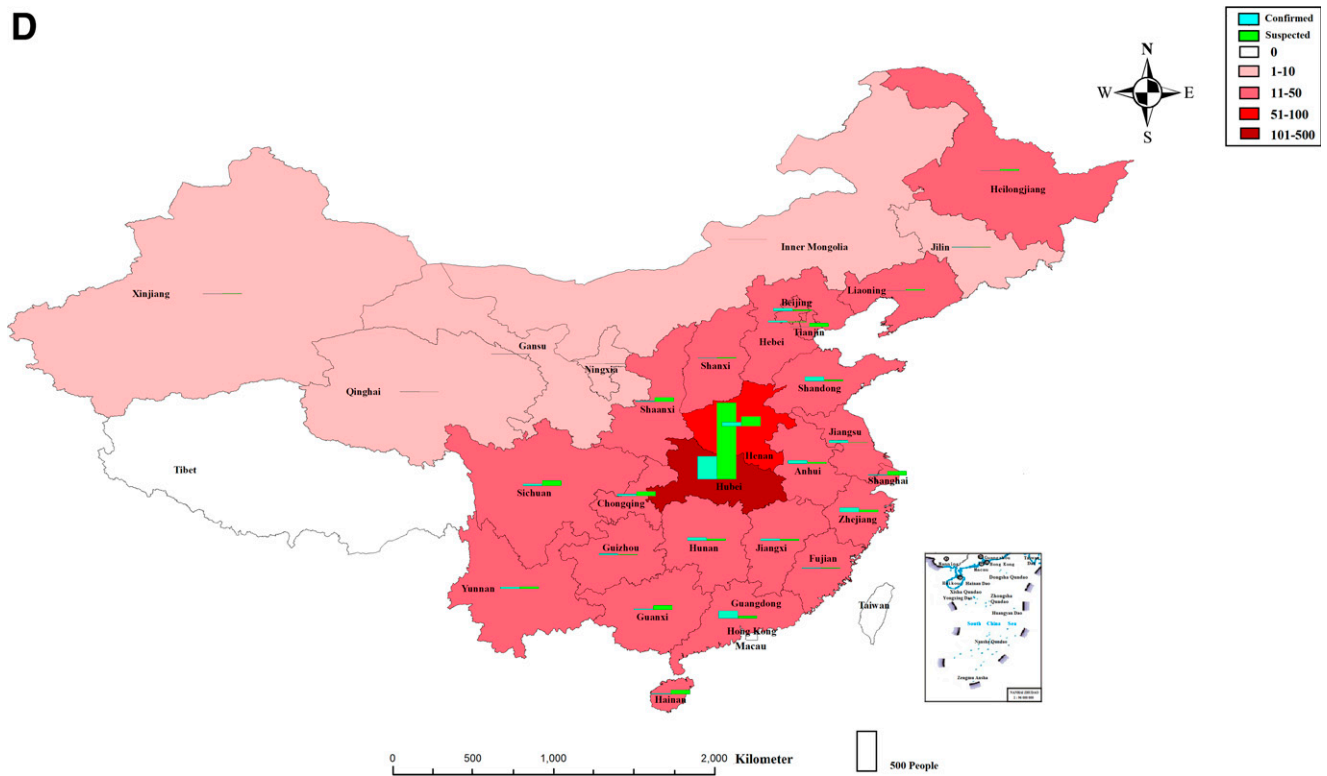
D

Confirmed
Suspected
0
1-10
11-50
51-100
101-500

N
W
E
S

Heilongjiang
Jilin
Inner Mongolia
Liaoning
Beijing
Tianjin
Xinjiang
Hebei
Gansu
Ningxia
Shanxi
Shandong
Qinghai
Shaanxi
Henan
Jiangsu
Tibet
Anhui
Shanghai
Sichuan
Hubei
Chongqing
Zhejiang
Guizhou
Hunan
Jiangxi
Fujian
Yunnan
Guangdong
Taiwan
Guanxi
Hong Kong
Macau
Hainan

South China Sea

0 500 1,000 2,000 Kilometer

500 People